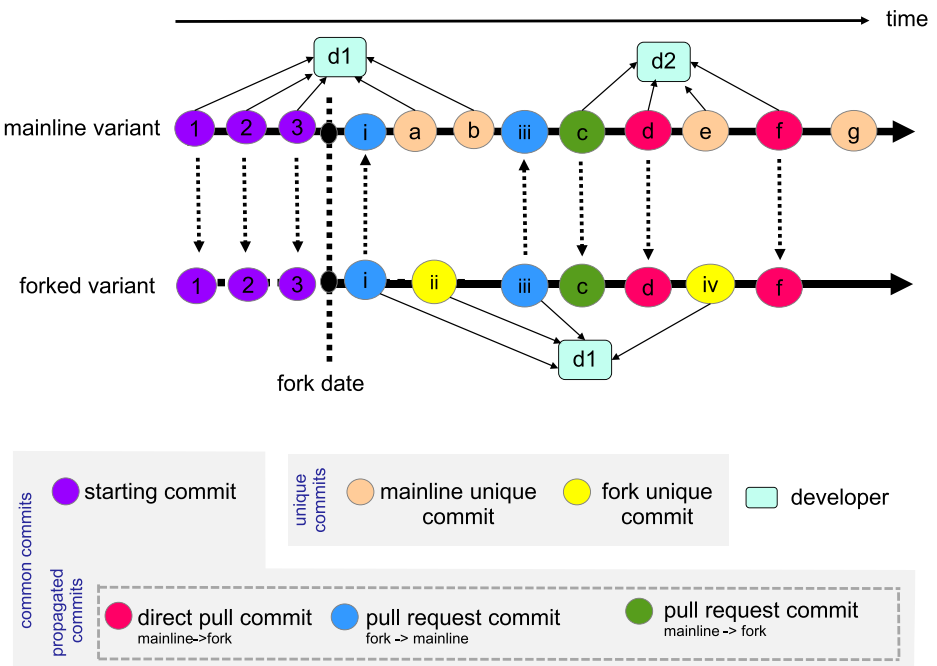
time

d1

d2

mainline variant

1 2 3 i a b iii c d e f g

forked variant

1 2 3 i ii iii c d iv f

d1

fork date

common commits

starting commit

unique commits

mainline unique commit

fork unique commit

developer

propagated commits

direct pull commit
mainline->fork

pull request commit
fork -> mainline

pull request commit
mainline -> fork